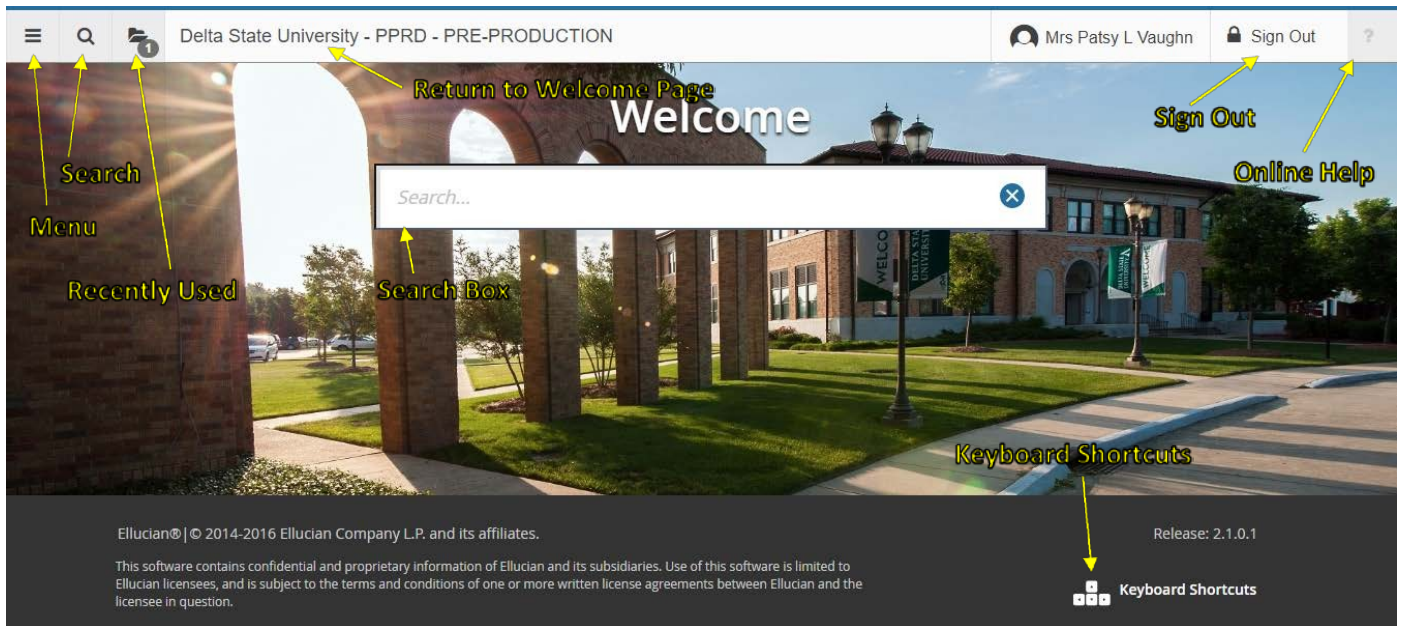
1 Delta State University - PPRD - PRE-PRODUCTION

Mrs Patsy L Vaughn Sign Out ?

Return to Welcome Page

Welcome

Sign Out

Online Help

Search

Search...

Menu

Recently Used

Search Box

WELCOME DELTA STATE UNIVERSITY

Keyboard Shortcuts

Ellucian®|© 2014-2016 Ellucian Company L.P. and its affiliates.

This software contains confidential and proprietary information of Ellucian and its subsidiaries. Use of this software is limited to Ellucian licensees, and is subject to the terms and conditions of one or more written license agreements between Ellucian and the licensee in question.

Release: 2.1.0.1

Keyboard Shortcuts